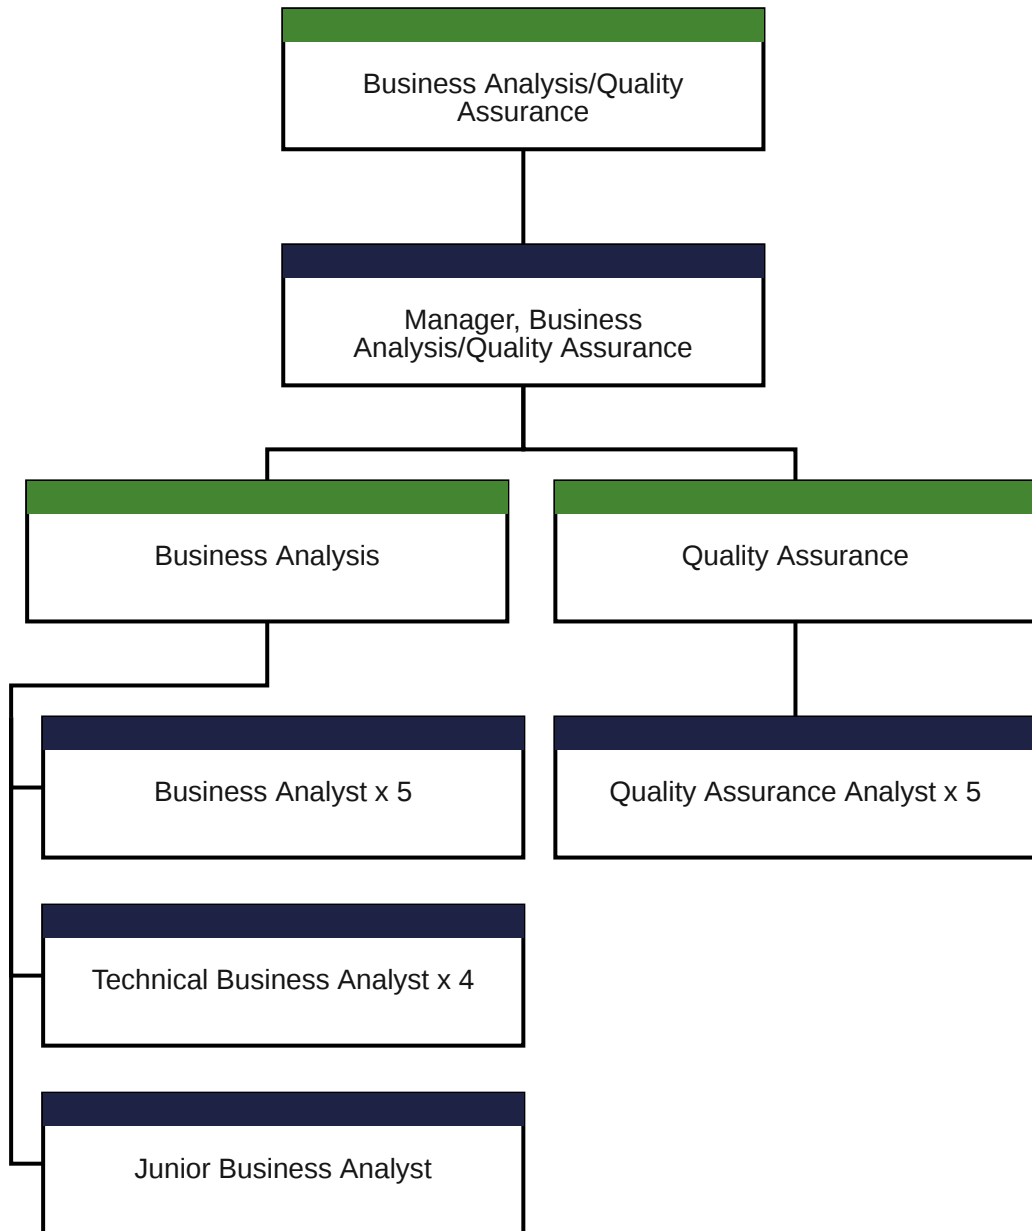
Business Analysis/Quality Assurance

Manager, Business Analysis/Quality Assurance

Business Analysis

Quality Assurance

Business Analyst x 5

Quality Assurance Analyst x 5

Technical Business Analyst x 4

Junior Business Analyst